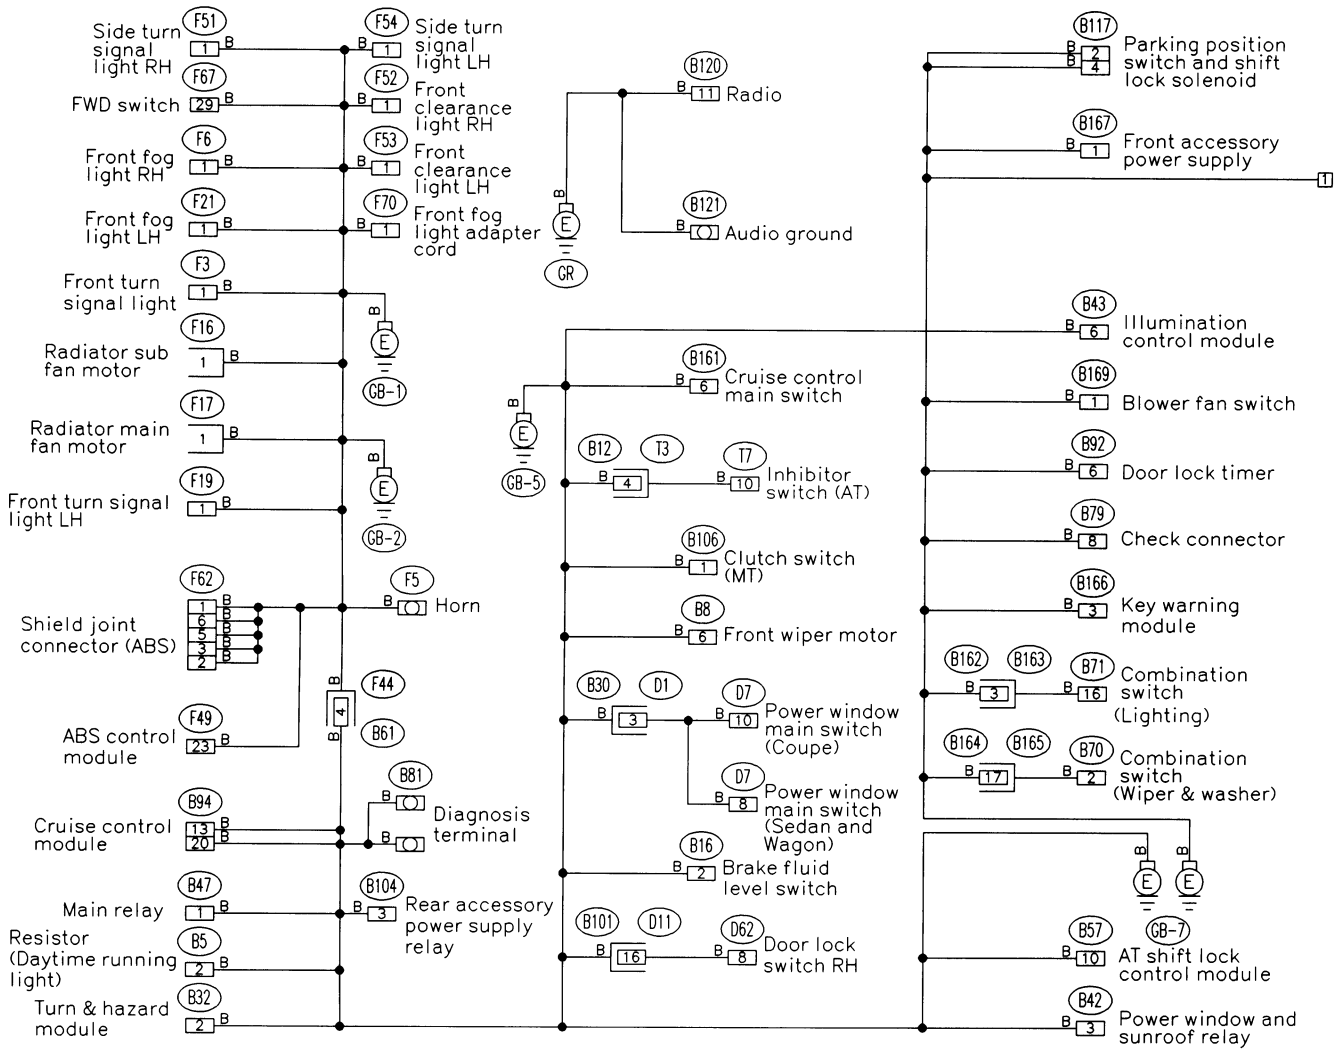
Side turn signal light RH F51 1 B
F54 1 B Side turn signal light LH
FWD switch F67 29 B
F52 1 B Front clearance light RH
Front fog light RH F6 1 B
F53 1 B Front clearance light LH
Front fog light LH F21 1 B
F70 1 B Front fog light adapter cord
Front turn signal light F3 1 B
B E GB-1
Radiator sub fan motor F16 1 B
Radiator main fan motor F17 1 B
B E GB-2
Front turn signal light LH F19 1 B
Shield joint connector (ABS) F62 1 6 5 3 2 B B B B B
F5 B Horn
ABS control module F49 23 B
F44 B 4 B B61
B81 B Diagnosis terminal
Cruise control module B94 13 20 B B
Main relay B47 1 B
B104 B 3 Rear accessory power supply relay
Resistor (Daytime running light) B5 2 B
Turn & hazard module B32 2 B

B120 B 11 Radio
B E GR
B121 B Audio ground
B E GB-5
B161 B 6 Cruise control main switch
B12 T3 B 4
T7 B 10 Inhibitor switch (AT)
B106 B 1 Clutch switch (MT)
B8 B 6 Front wiper motor
B30 D1 B 3
D7 B 10 Power window main switch (Coupe)
D7 B 8 Power window main switch (Sedan and Wagon)
B16 B 2 Brake fluid level switch
B101 D11 B 16
D62 B 8 Door lock switch RH

B117 B 2 4 Parking position switch and shift lock solenoid
B167 B 1 Front accessory power supply
1
B43 B 6 Illumination control module
B169 B 1 Blower fan switch
B92 B 6 Door lock timer
B79 B 8 Check connector
B166 B 3 Key warning module
B162 B163 B 3
B71 B 16 Combination switch (Lighting)
B164 B165 B 17
B70 B 2 Combination switch (Wiper & washer)
B E B E GB-7
B57 B 10 AT shift lock control module
B42 B 3 Power window and sunroof relay